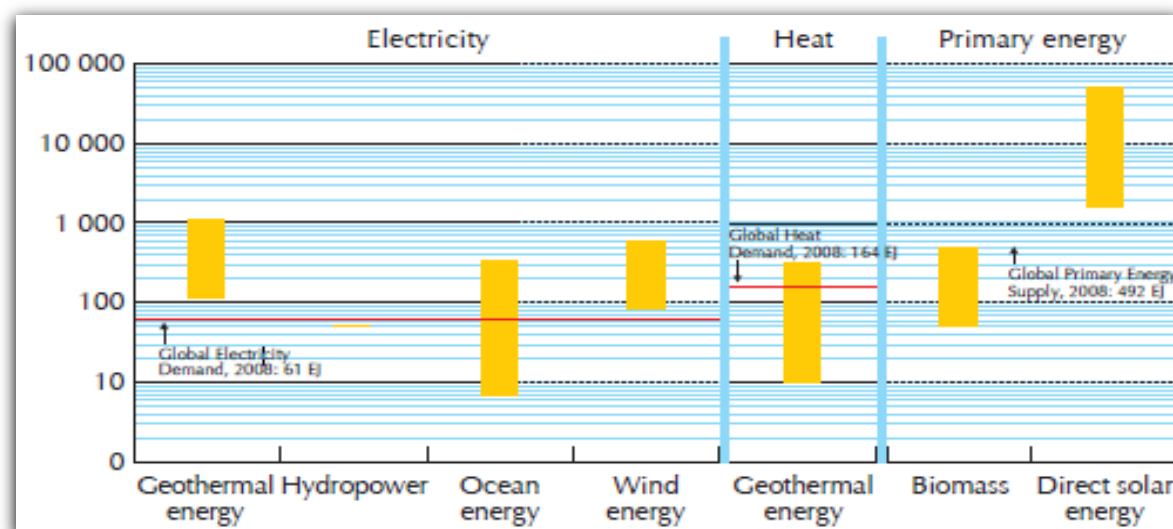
Electricity

Heat

Primary energy

100 000

10 000

1 000

100

10

0

Global Electricity Demand, 2008: 61 EJ

Global Heat Demand, 2008: 164 EJ

Global Primary Energy Supply, 2008: 492 EJ

Geothermal energy

Hydropower

Ocean energy

Wind energy

Geothermal energy

Biomass

Direct solar energy